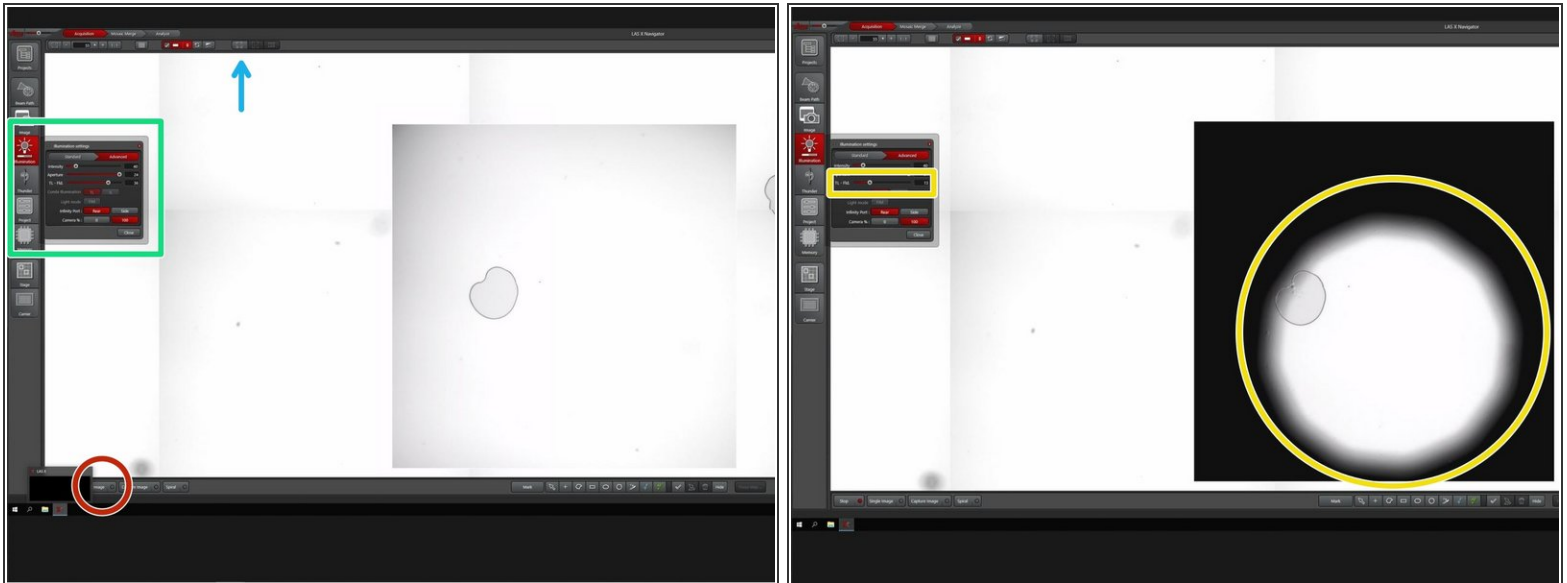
Acquisition Mosaic Merge Analyze

Projects
Beam Path
Image
Illumination
Thunder
Project
Memory
Stage
Camera

Illumination settings
Standard Advanced
Intensity
Aperture
FL - FIM
Create Illumination
Light Guide
Infinity Port Rear Side
Camera % 0 100
Close

Mask
Stop

Acquisition Mosaic Merge Analyze
LAS X Navigator

Projects
Beam Path
Image
Illumination
Thunder
Project
Memory
Stage
Camera

Illumination settings
Standard Advanced
Intensity
FL - FIM
Light Guide
Infinity Port Rear Side
Camera % 0 100
Close

Stop Single Image Capture Image Spiral
Mask